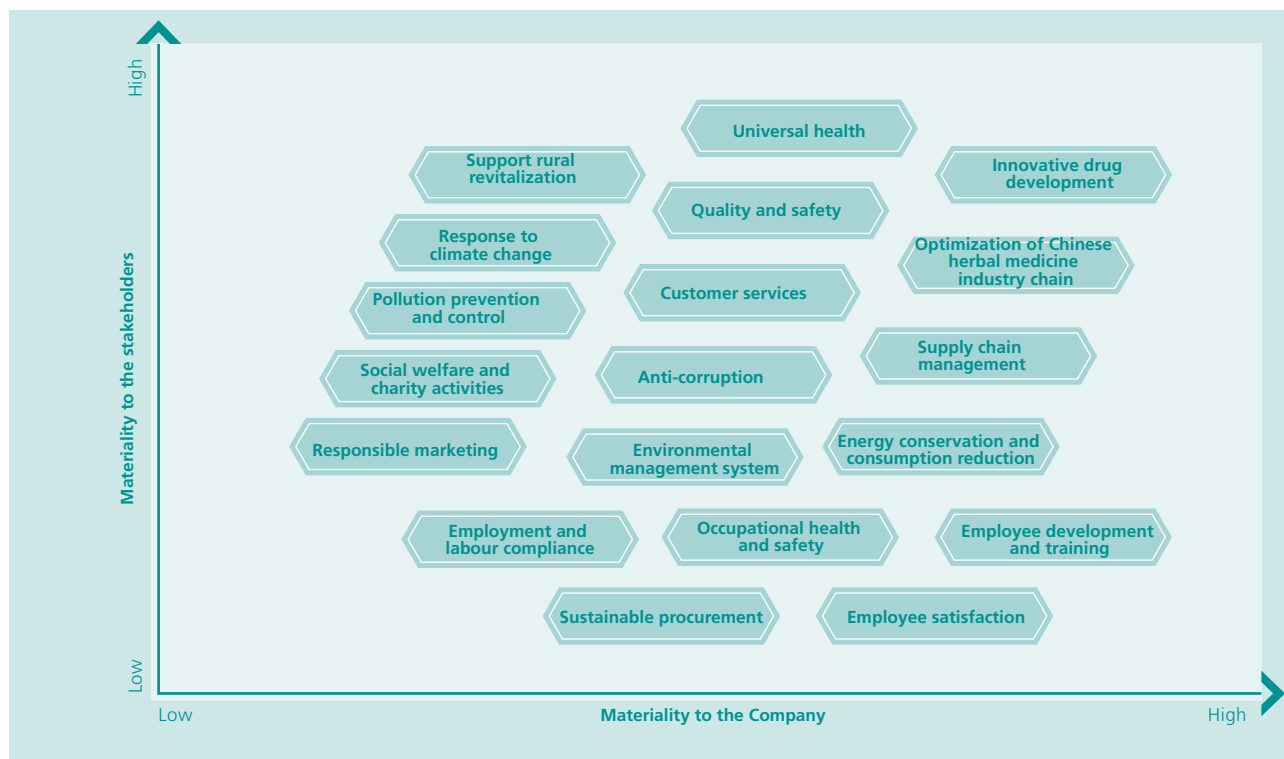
High

Materiality to the stakeholders

Low

Universal health

Support rural revitalization

Innovative drug development

Quality and safety

Response to climate change

Optimization of Chinese herbal medicine industry chain

Pollution prevention and control

Customer services

Supply chain management

Social welfare and charity activities

Anti-corruption

Responsible marketing

Environmental management system

Energy conservation and consumption reduction

Employment and labour compliance

Occupational health and safety

Employee development and training

Sustainable procurement

Employee satisfaction

Low

Materiality to the Company

High